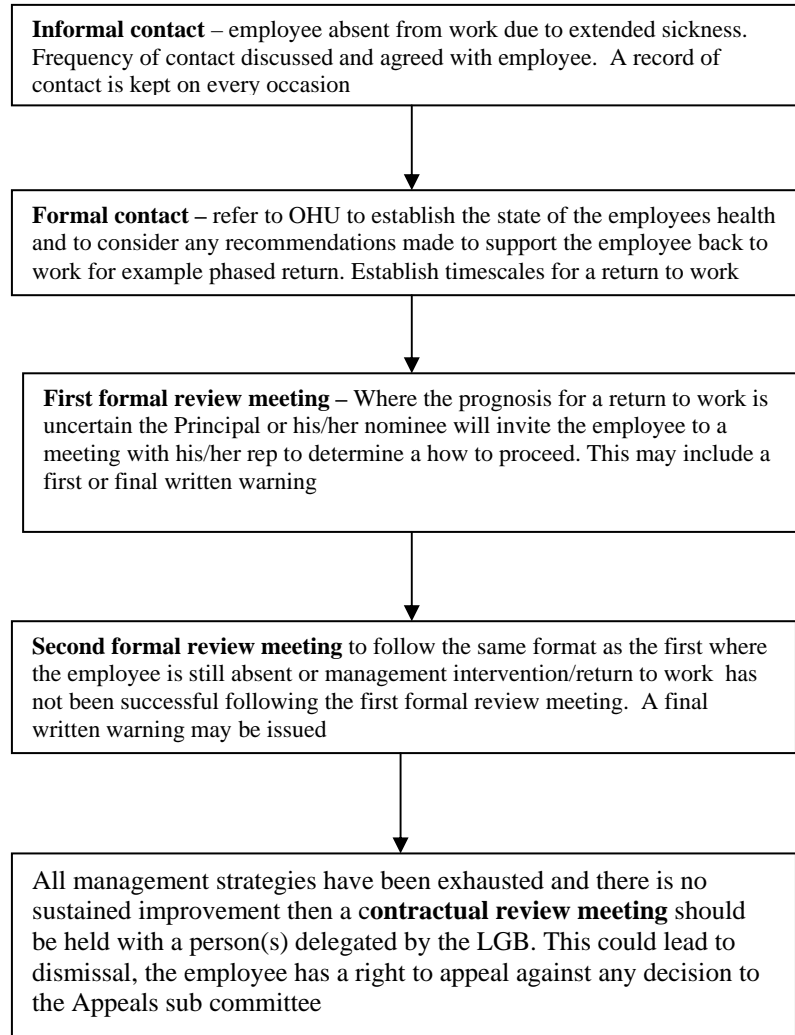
**Informal contact** – employee absent from work due to extended sickness. Frequency of contact discussed and agreed with employee. A record of contact is kept on every occasion

**Formal contact –** refer to OHU to establish the state of the employees health and to consider any recommendations made to support the employee back to work for example phased return. Establish timescales for a return to work

**First formal review meeting –** Where the prognosis for a return to work is uncertain the Principal or his/her nominee will invite the employee to a meeting with his/her rep to determine a how to proceed. This may include a first or final written warning

**Second formal review meeting** to follow the same format as the first where the employee is still absent or management intervention/return to work has not been successful following the first formal review meeting. A final written warning may be issued

All management strategies have been exhausted and there is no sustained improvement then a c**ontractual review meeting** should be held with a person(s) delegated by the LGB. This could lead to dismissal, the employee has a right to appeal against any decision to the Appeals sub committee